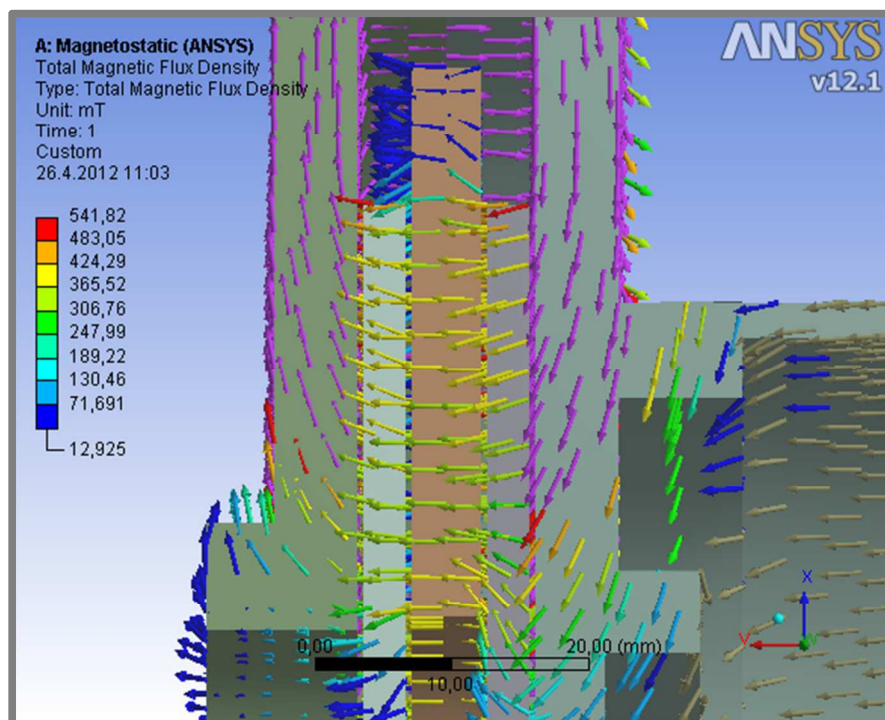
A: Magnetostatic (ANSYS)
Total Magnetic Flux Density
Type: Total Magnetic Flux Density
Unit: mT
Time: 1
Custom
26.4.2012 11:03

541,82
483,05
424,29
365,52
306,76
247,99
189,22
130,46
71,691
12,925

ANSYS
v12.1

0,00
20,00 (mm)
10,00

X
Y
Z